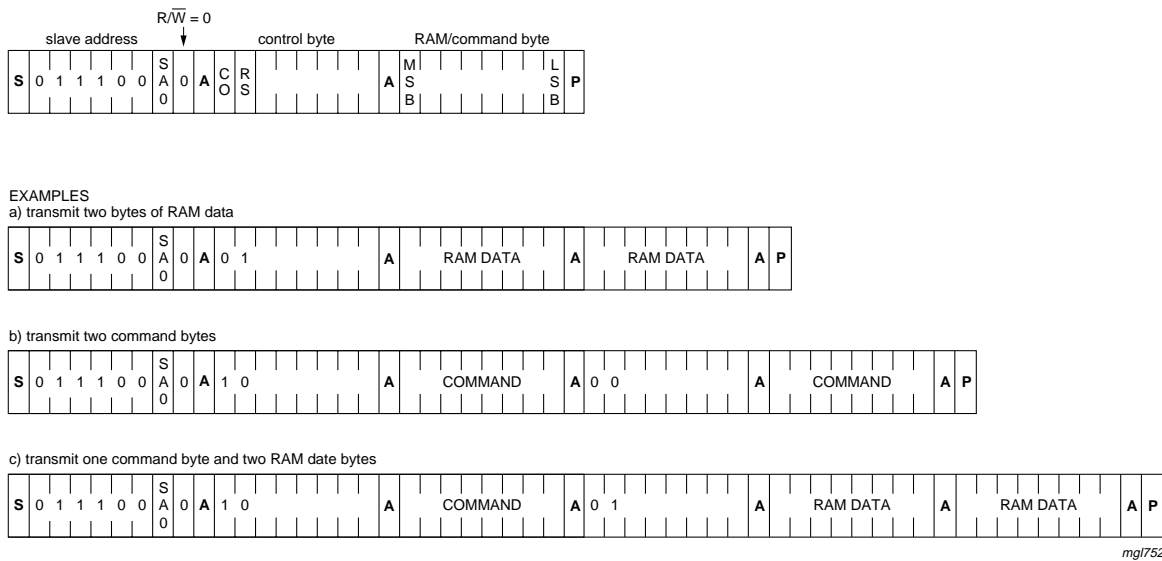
$R/\overline{W} = 0$

slave address

control byte

RAM/command byte

| S | 0 | 1 | 1 | 1 | 0 | 0 | SA0 | 0 | A | CO | RS | | | | | | | A | MSB | | | | | | | LSB | P |
|---|---|---|---|---|---|---|---|---|---|---|---|---|---|---|---|---|---|---|---|---|---|---|---|---|---|---|---|

EXAMPLES

a) transmit two bytes of RAM data

| S | 0 | 1 | 1 | 1 | 0 | 0 | SA0 | 0 | A | 0 | 1 | A | RAM DATA | A | RAM DATA | A | P |
|---|---|---|---|---|---|---|---|---|---|---|---|---|---|---|---|---|---|

b) transmit two command bytes

| S | 0 | 1 | 1 | 1 | 0 | 0 | SA0 | 0 | A | 1 | 0 | A | COMMAND | A | 0 | 0 | A | COMMAND | A | P |
|---|---|---|---|---|---|---|---|---|---|---|---|---|---|---|---|---|---|---|---|---|

c) transmit one command byte and two RAM date bytes

| S | 0 | 1 | 1 | 1 | 0 | 0 | SA0 | 0 | A | 1 | 0 | A | COMMAND | A | 0 | 1 | A | RAM DATA | A | RAM DATA | A | P |
|---|---|---|---|---|---|---|---|---|---|---|---|---|---|---|---|---|---|---|---|---|---|---|

mgl752